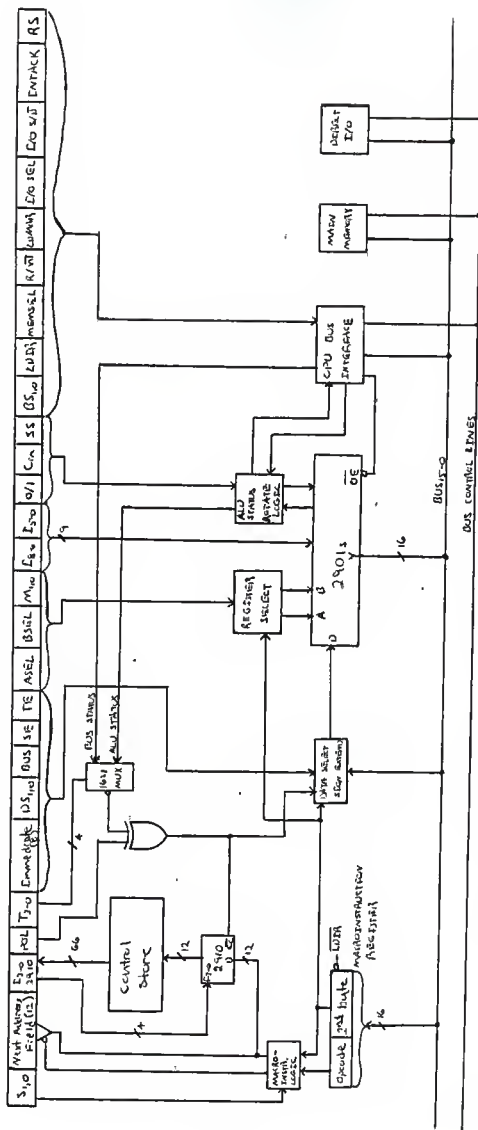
$S_{1,0}$ | Next Address Field (12) | $I_{3-0}$ 2910 | POL | $T_{3-0}$ | Immediate (8) | $DS_{1,0}$ | BUS | SE | TE | ASEL | BSEL | $M_{1,0}$ | $F_{8-0}$ | $F_{5-0}$ | 0/1 | $C_{in}$ | SS | $BS_{1,0}$ | LDIR | MEMSEL | R/W | CWAIN | I/O SEL | I/O S/U | INTACK | RS

66
Control Store
12
$I_{3-0}$
2910
12
4
4
16:1 MUX
BUS STATUS
ALU STATUS
DATA SELECT SIGN EXTEND
REGISTER SELECT
A
B
D
2901s
$\overline{OE}$
ALU STATUS REGISTER LOGIC
9
16
CPU BUS INTERFACE
MAIN MEMORY
DEBUG I/O
MACRO-INSTR. LOGIC
opcode
2nd byte
LDIR
MACROINSTRUCTION REGISTER
16
$BUS_{15-0}$
BUS CONTROL LINES